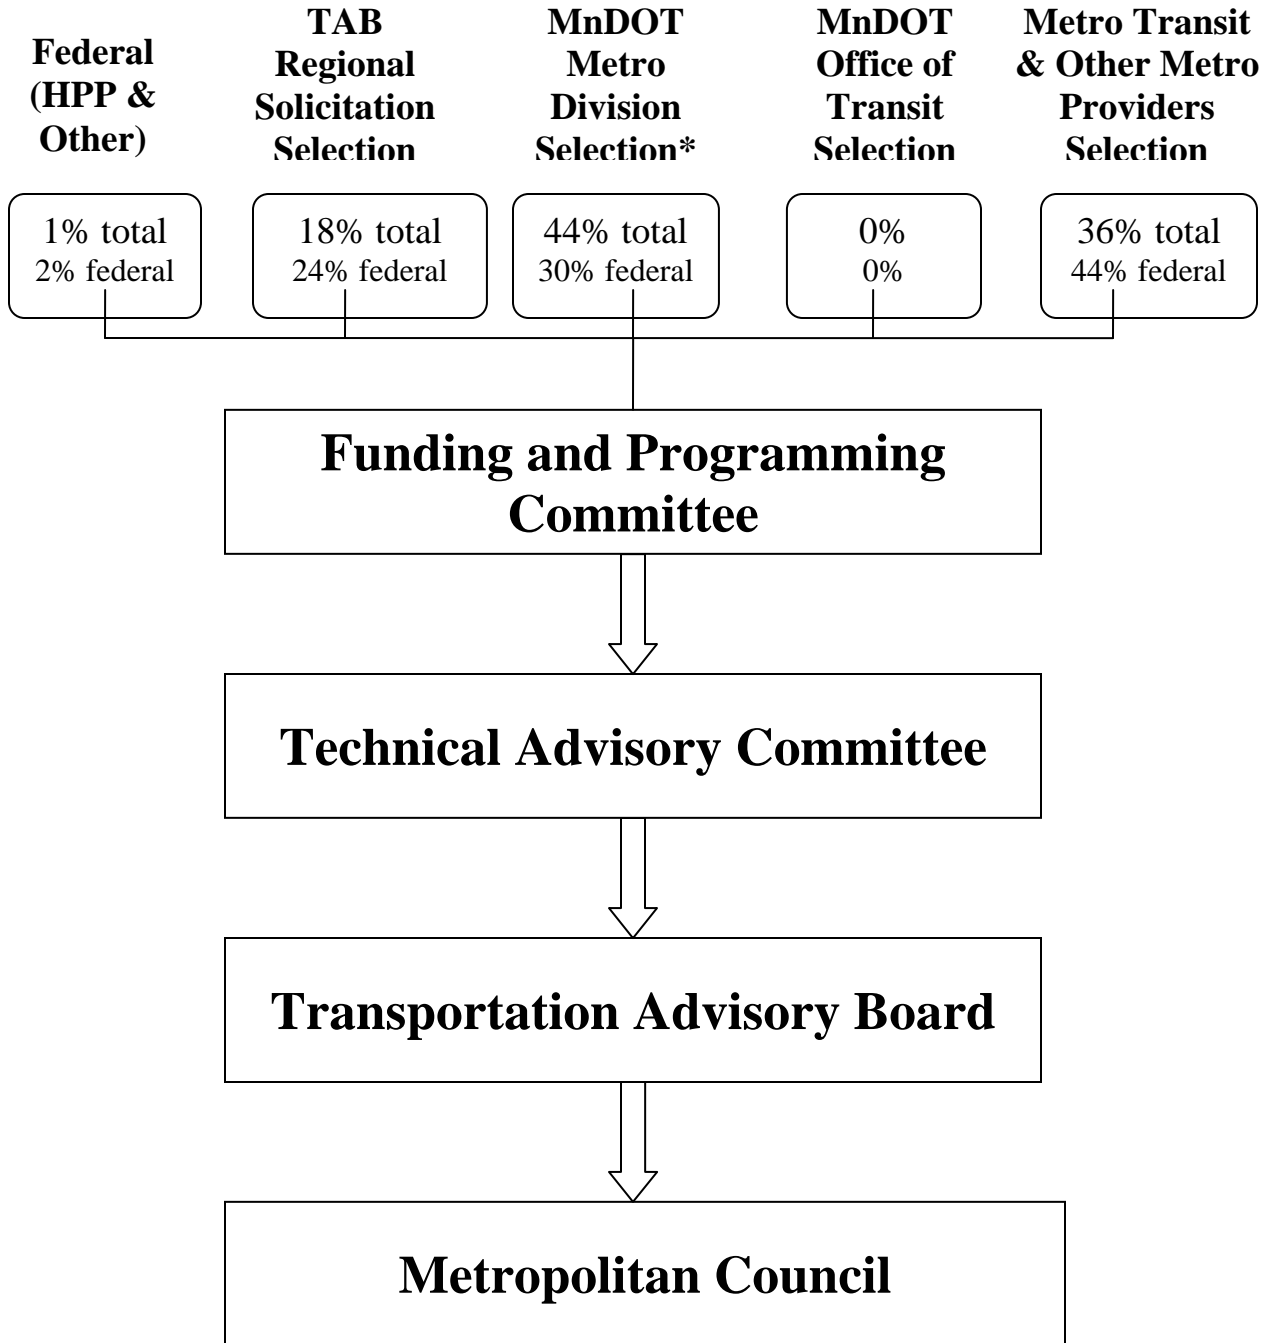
Federal (HPP & Other)

1% total
2% federal

TAB Regional Solicitation Selection

18% total
24% federal

MnDOT Metro Division Selection*

44% total
30% federal

MnDOT Office of Transit Selection

0%
0%

Metro Transit & Other Metro Providers Selection

36% total
44% federal

Funding and Programming Committee

Technical Advisory Committee

Transportation Advisory Board

Metropolitan Council